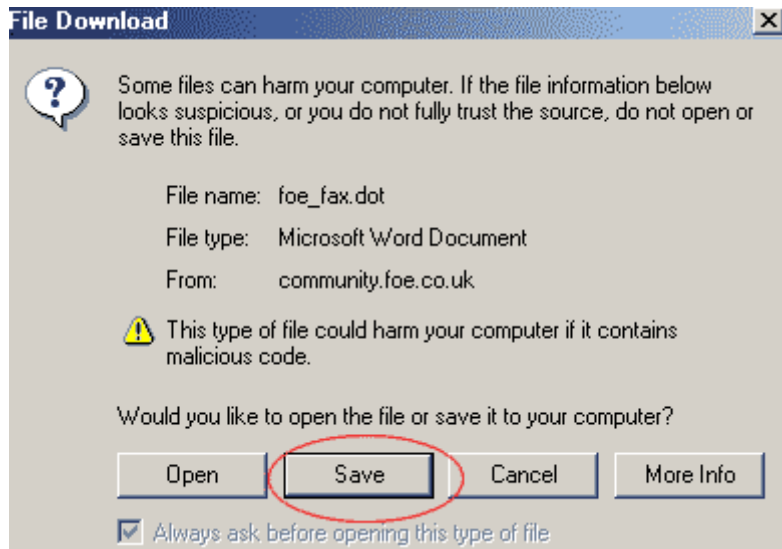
File Download

Some files can harm your computer. If the file information below looks suspicious, or you do not fully trust the source, do not open or save this file.

File name: foe_fax.dot

File type: Microsoft Word Document

From: community.foe.co.uk

This type of file could harm your computer if it contains malicious code.

Would you like to open the file or save it to your computer?

Open | Save | Cancel | More Info

Always ask before opening this type of file